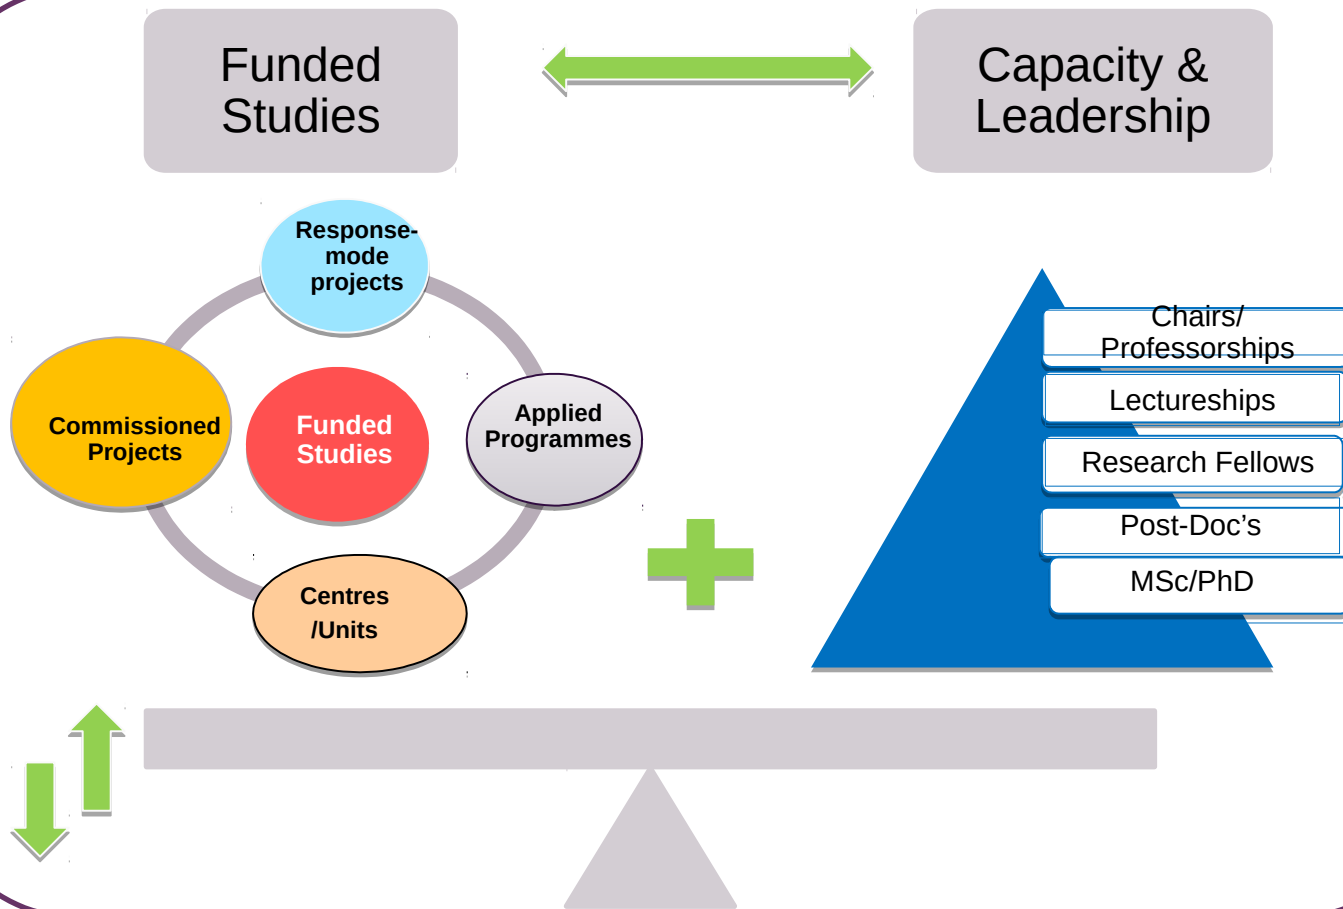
Funded Studies

Capacity & Leadership

Response-mode projects

Commissioned Projects

Funded Studies

Applied Programmes

Centres /Units

Chairs/ Professorships

Lectureships

Research Fellows

Post-Doc's

MSc/PhD